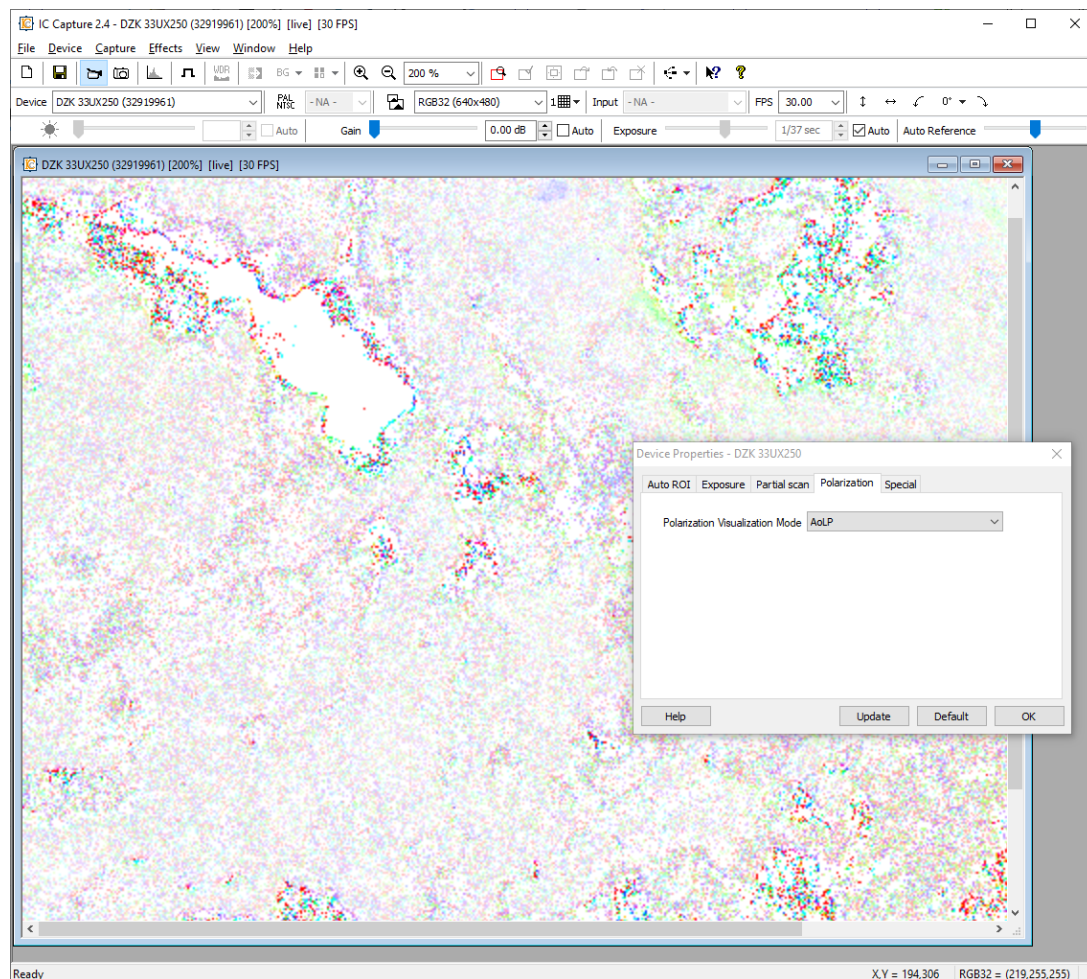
IC Capture 2.4 - DZK 33UX250 (32919961) [200%] [live] [30 FPS]

File Device Capture Effects View Window Help

VDR BG 200 %

Device DZK 33UX250 (32919961) PAL NTSC - NA - RGB32 (640x480) 1 Input - NA - FPS 30.00 0°

Auto Gain 0.00 dB Auto Exposure 1/37 sec Auto Auto Reference

DZK 33UX250 (32919961) [200%] [live] [30 FPS]

Device Properties - DZK 33UX250

Auto ROI Exposure Partial scan Polarization Special

Polarization Visualization Mode AoLP

Help Update Default OK

Ready X,Y = 194,306 RGB32 = (219,255,255)